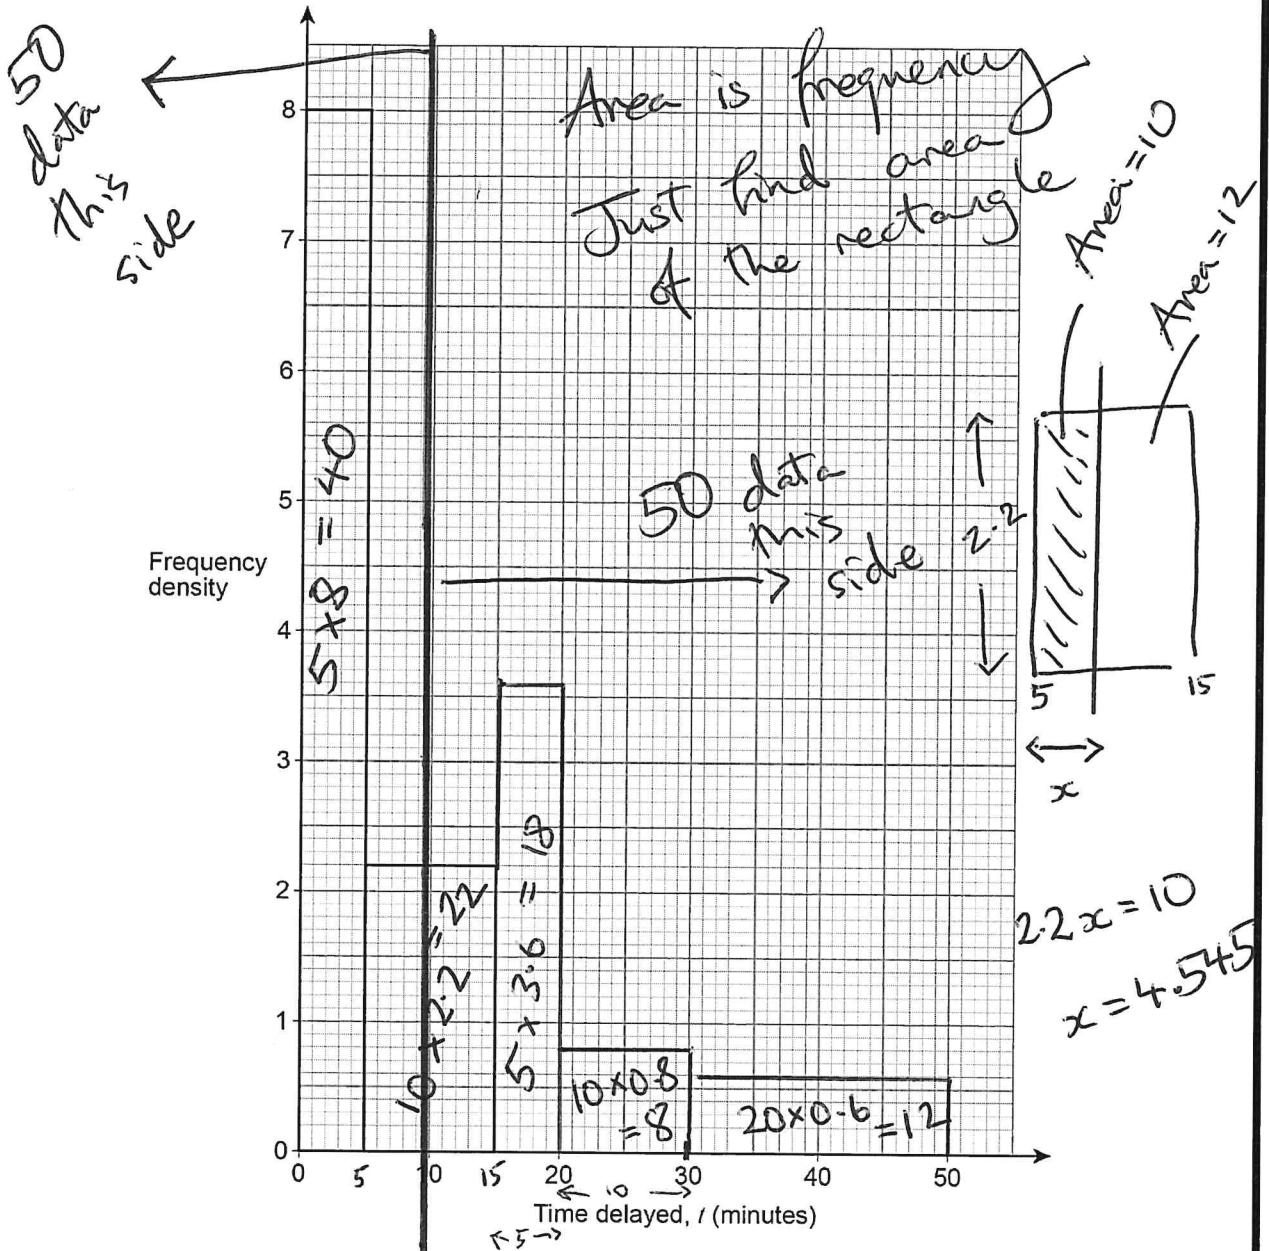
50 data this side

Area is frequency

Just find area of the rectangle

Area = 10

Area = 12

8

7

6

5

4

3

2

1

0

Frequency density

$5 \times 8 = 40$

50 data this side

2.2

5

15

x

$10 \times 2.2 = 22$

$5 \times 3.6 = 18$

$10 \times 0.8 = 8$

$20 \times 0.6 = 12$

$2.2x = 10$

$x = 4.545$

0 5 10 15 20 30 40 50

10

5

Time delayed, $t$ (minutes)